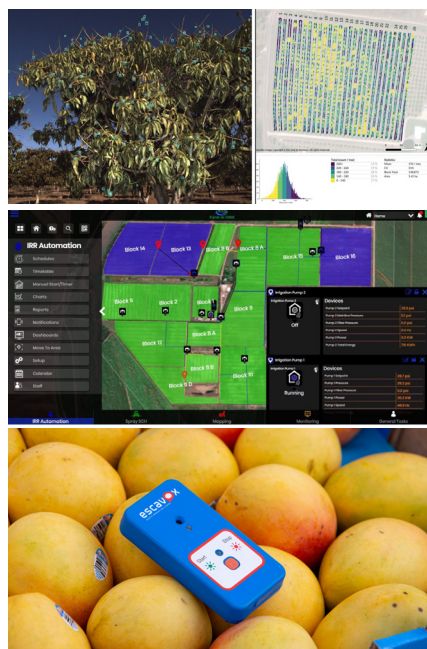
IRR Automation

Schedules

Timetables

Manual Start/Stop

Charts

Reports

Notifications

Dashboards

Move To Area

Setup

Calendar

Staff

Home

Block 14

Block 13

Block 11

Block 8 A

Block 15

Block 16

Block 5

Block 2

Block 6

Block 9

Block 8 A

Block 12

Block 9 B

Block 10

Block 5 B

Irrigation Pump 2

Irrigation Pump 2

Off

Devices

Irrigation Pump 1

Irrigation Pump 1

Running

Devices

IRR Automation

Spray SDI

Mapping

Monitoring

General Tasks

escavox